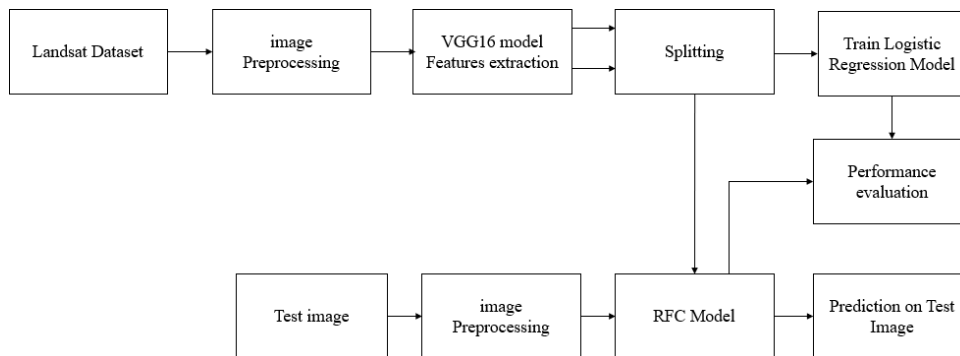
Landsat Dataset

image Preprocessing

VGG16 model Features extraction

Splitting

Train Logistic Regression Model

Performance evaluation

Test image

image Preprocessing

RFC Model

Prediction on Test Image